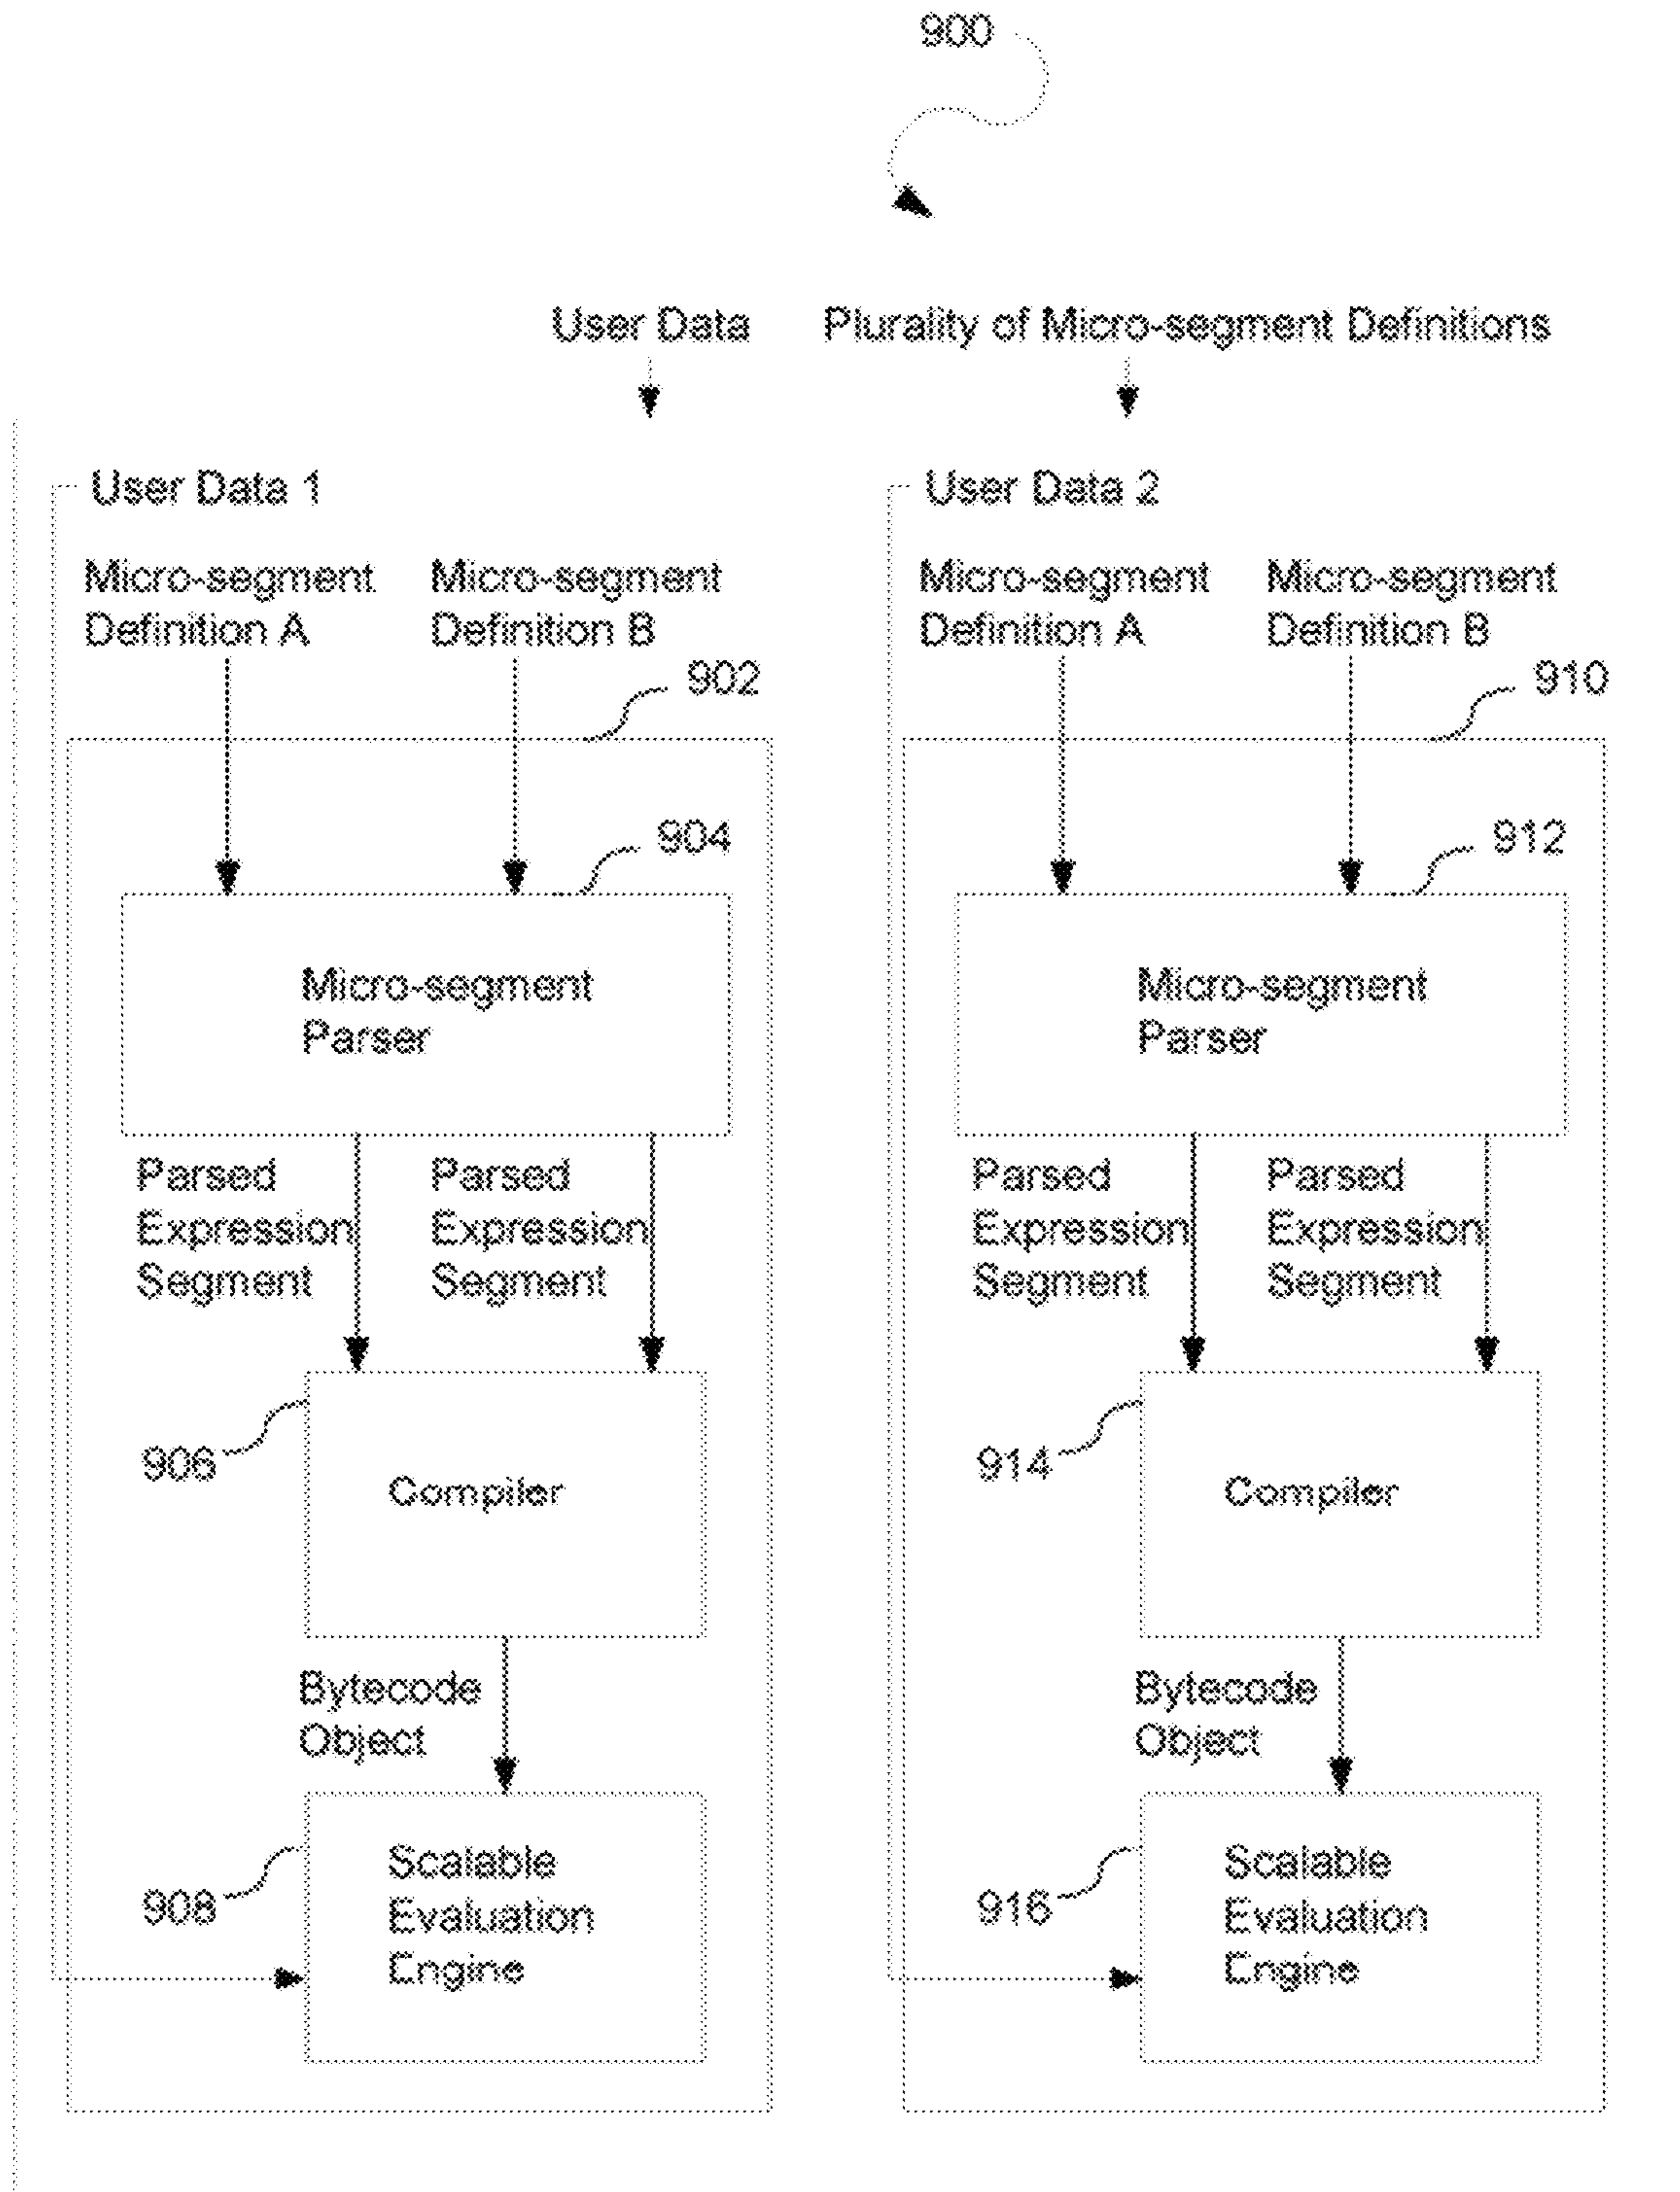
900

User Data

Plurality of Micro-segment Definitions

User Data 1

Micro-segment Definition A

Micro-segment Definition B

902

904

Micro-segment Parser

Parsed Expression Segment

Parsed Expression Segment

906

Compiler

Bytecode Object

908

Scalable Evaluation Engine

User Data 2

Micro-segment Definition A

Micro-segment Definition B

910

912

Micro-segment Parser

Parsed Expression Segment

Parsed Expression Segment

914

Compiler

Bytecode Object

916

Scalable Evaluation Engine